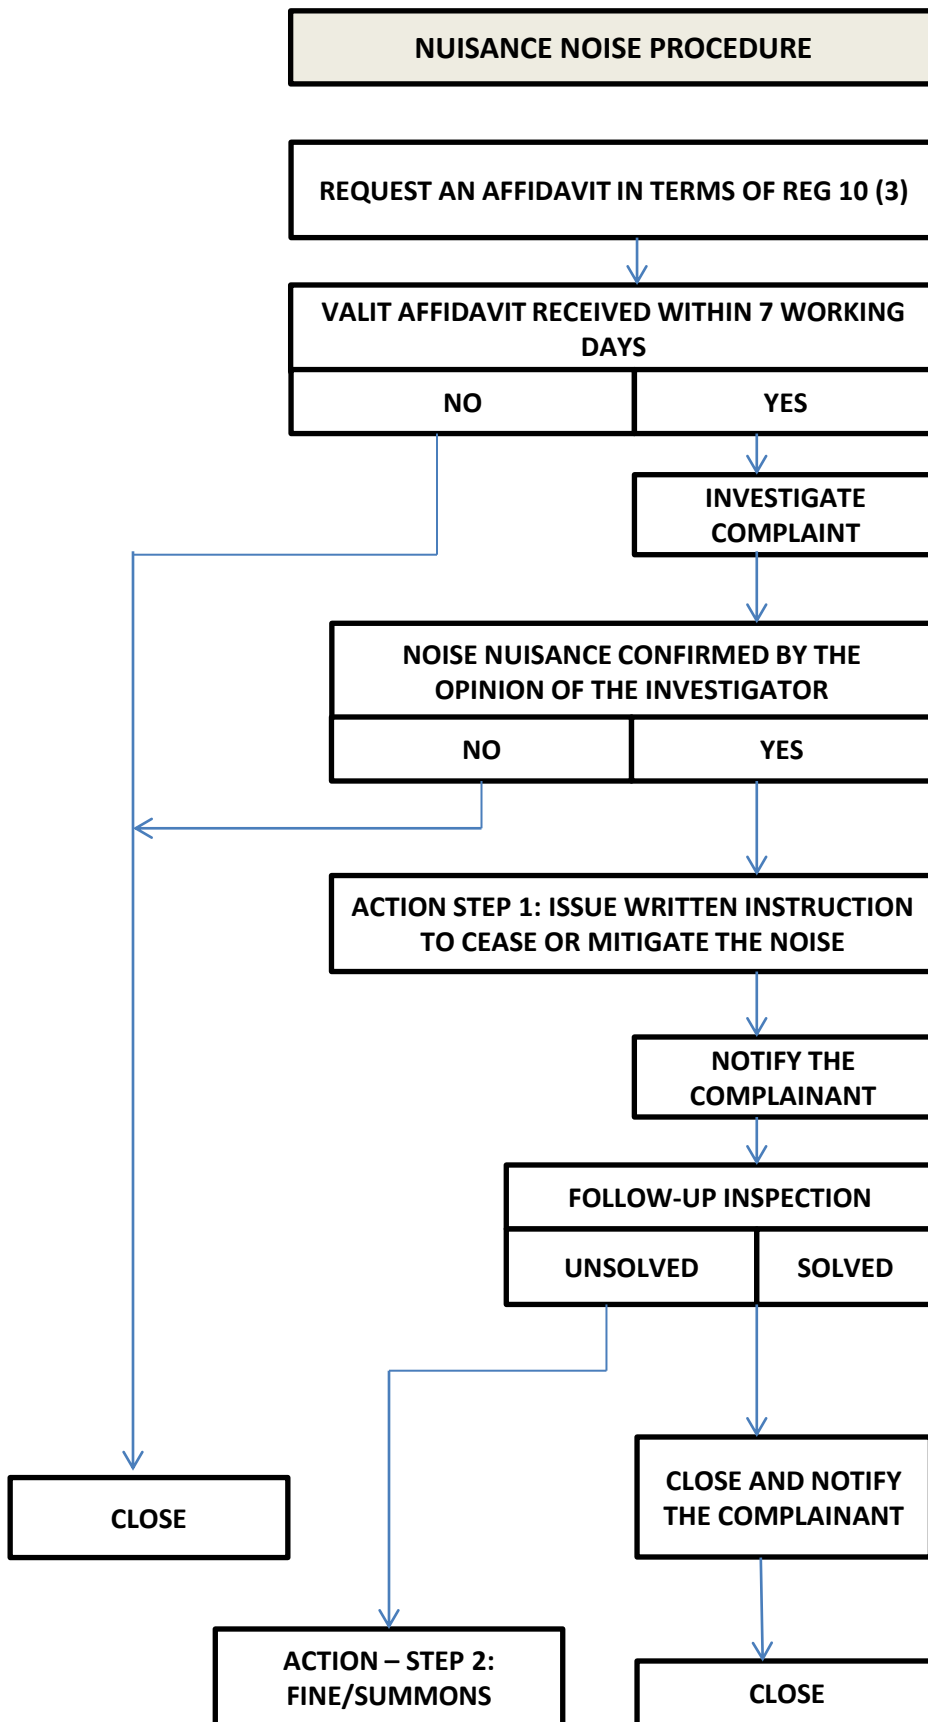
NUISANCE NOISE PROCEDURE

REQUEST AN AFFIDAVIT IN TERMS OF REG 10 (3)

VALIT AFFIDAVIT RECEIVED WITHIN 7 WORKING DAYS

NO

YES

INVESTIGATE COMPLAINT

NOISE NUISANCE CONFIRMED BY THE OPINION OF THE INVESTIGATOR

NO

YES

ACTION STEP 1: ISSUE WRITTEN INSTRUCTION TO CEASE OR MITIGATE THE NOISE

NOTIFY THE COMPLAINANT

FOLLOW-UP INSPECTION

UNSOLVED

SOLVED

CLOSE AND NOTIFY THE COMPLAINANT

CLOSE

ACTION – STEP 2: FINE/SUMMONS

CLOSE